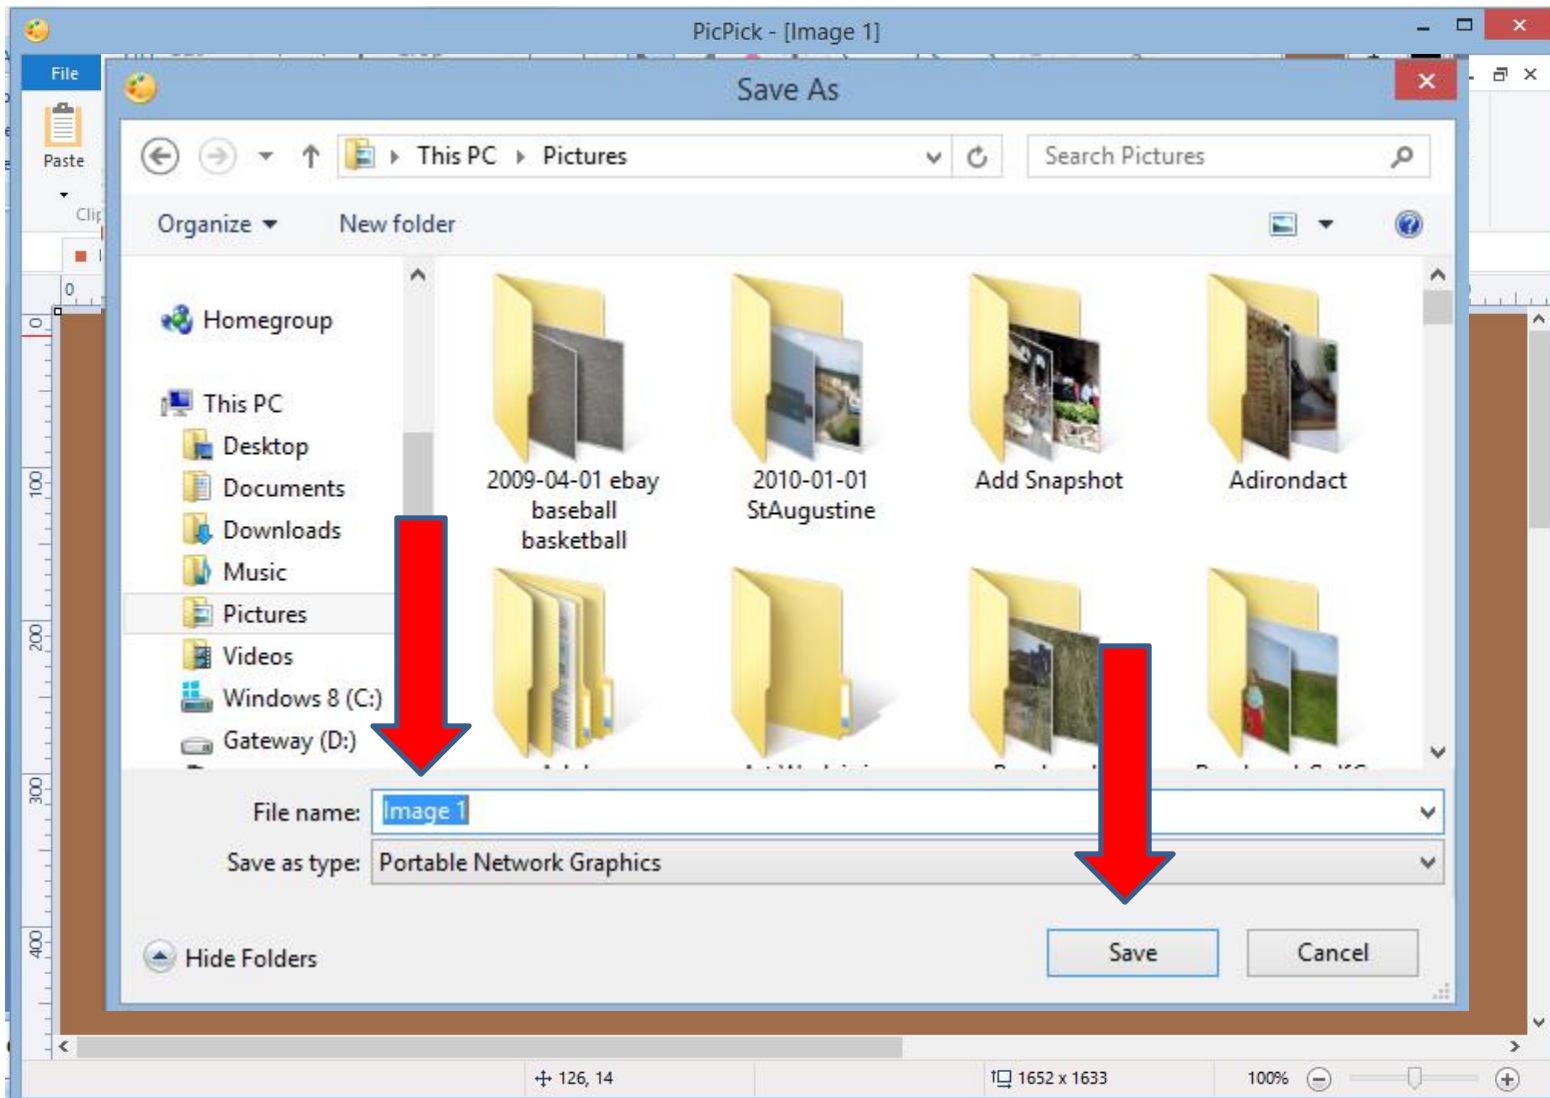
PicPick - [Image 1]

File

Paste

Clip

Save As

This PC ▸ Pictures

Search Pictures

Organize ▾

New folder

Homegroup

This PC

Desktop

Documents

Downloads

Music

Pictures

Videos

Windows 8 (C:)

Gateway (D:)

2009-04-01 ebay baseball basketball

2010-01-01 StAugustine

Add Snapshot

Adirondact

File name: Image 1

Save as type: Portable Network Graphics

Hide Folders

Save

Cancel

0

100

200

300

400

126, 14

1652 x 1633

100%